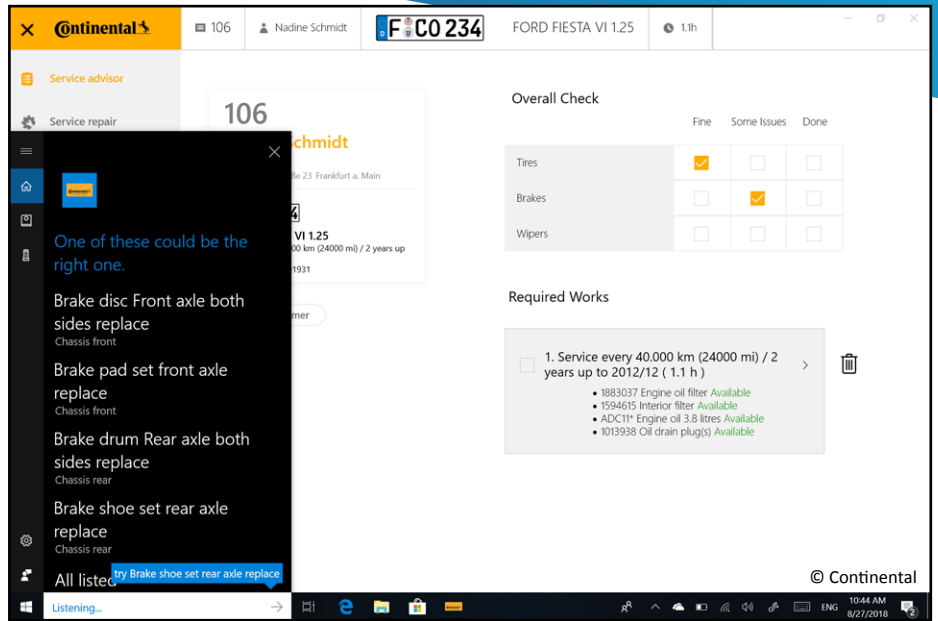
× Continental 106 Nadine Schmidt F CO 234 FORD FIESTA VI 1.25 1.1h

Service advisor

Service repair

106

chmidt

ße 23 Frankfurt a. Main

4

VI 1.25

00 km (24000 mi) / 2 years up

1931

mer

One of these could be the right one.

Brake disc Front axle both sides replace
Chassis front

Brake pad set front axle replace
Chassis front

Brake drum Rear axle both sides replace
Chassis rear

Brake shoe set rear axle replace
Chassis rear

All listed

try Brake shoe set rear axle replace

Listening...

Overall Check

| | Fine | Some Issues | Done |
|---|---|---|---|
| Tires | ✓ | | |
| Brakes | | ✓ | |
| Wipers | | | |

Required Works

1. Service every 40.000 km (24000 mi) / 2 years up to 2012/12 ( 1.1 h )
• 1883037 Engine oil filter Available
• 1594615 Interior filter Available
• ADC11* Engine oil 3.8 litres Available
• 1013938 Oil drain plug(s) Available

© Continental

ENG 10:44 AM 8/27/2018